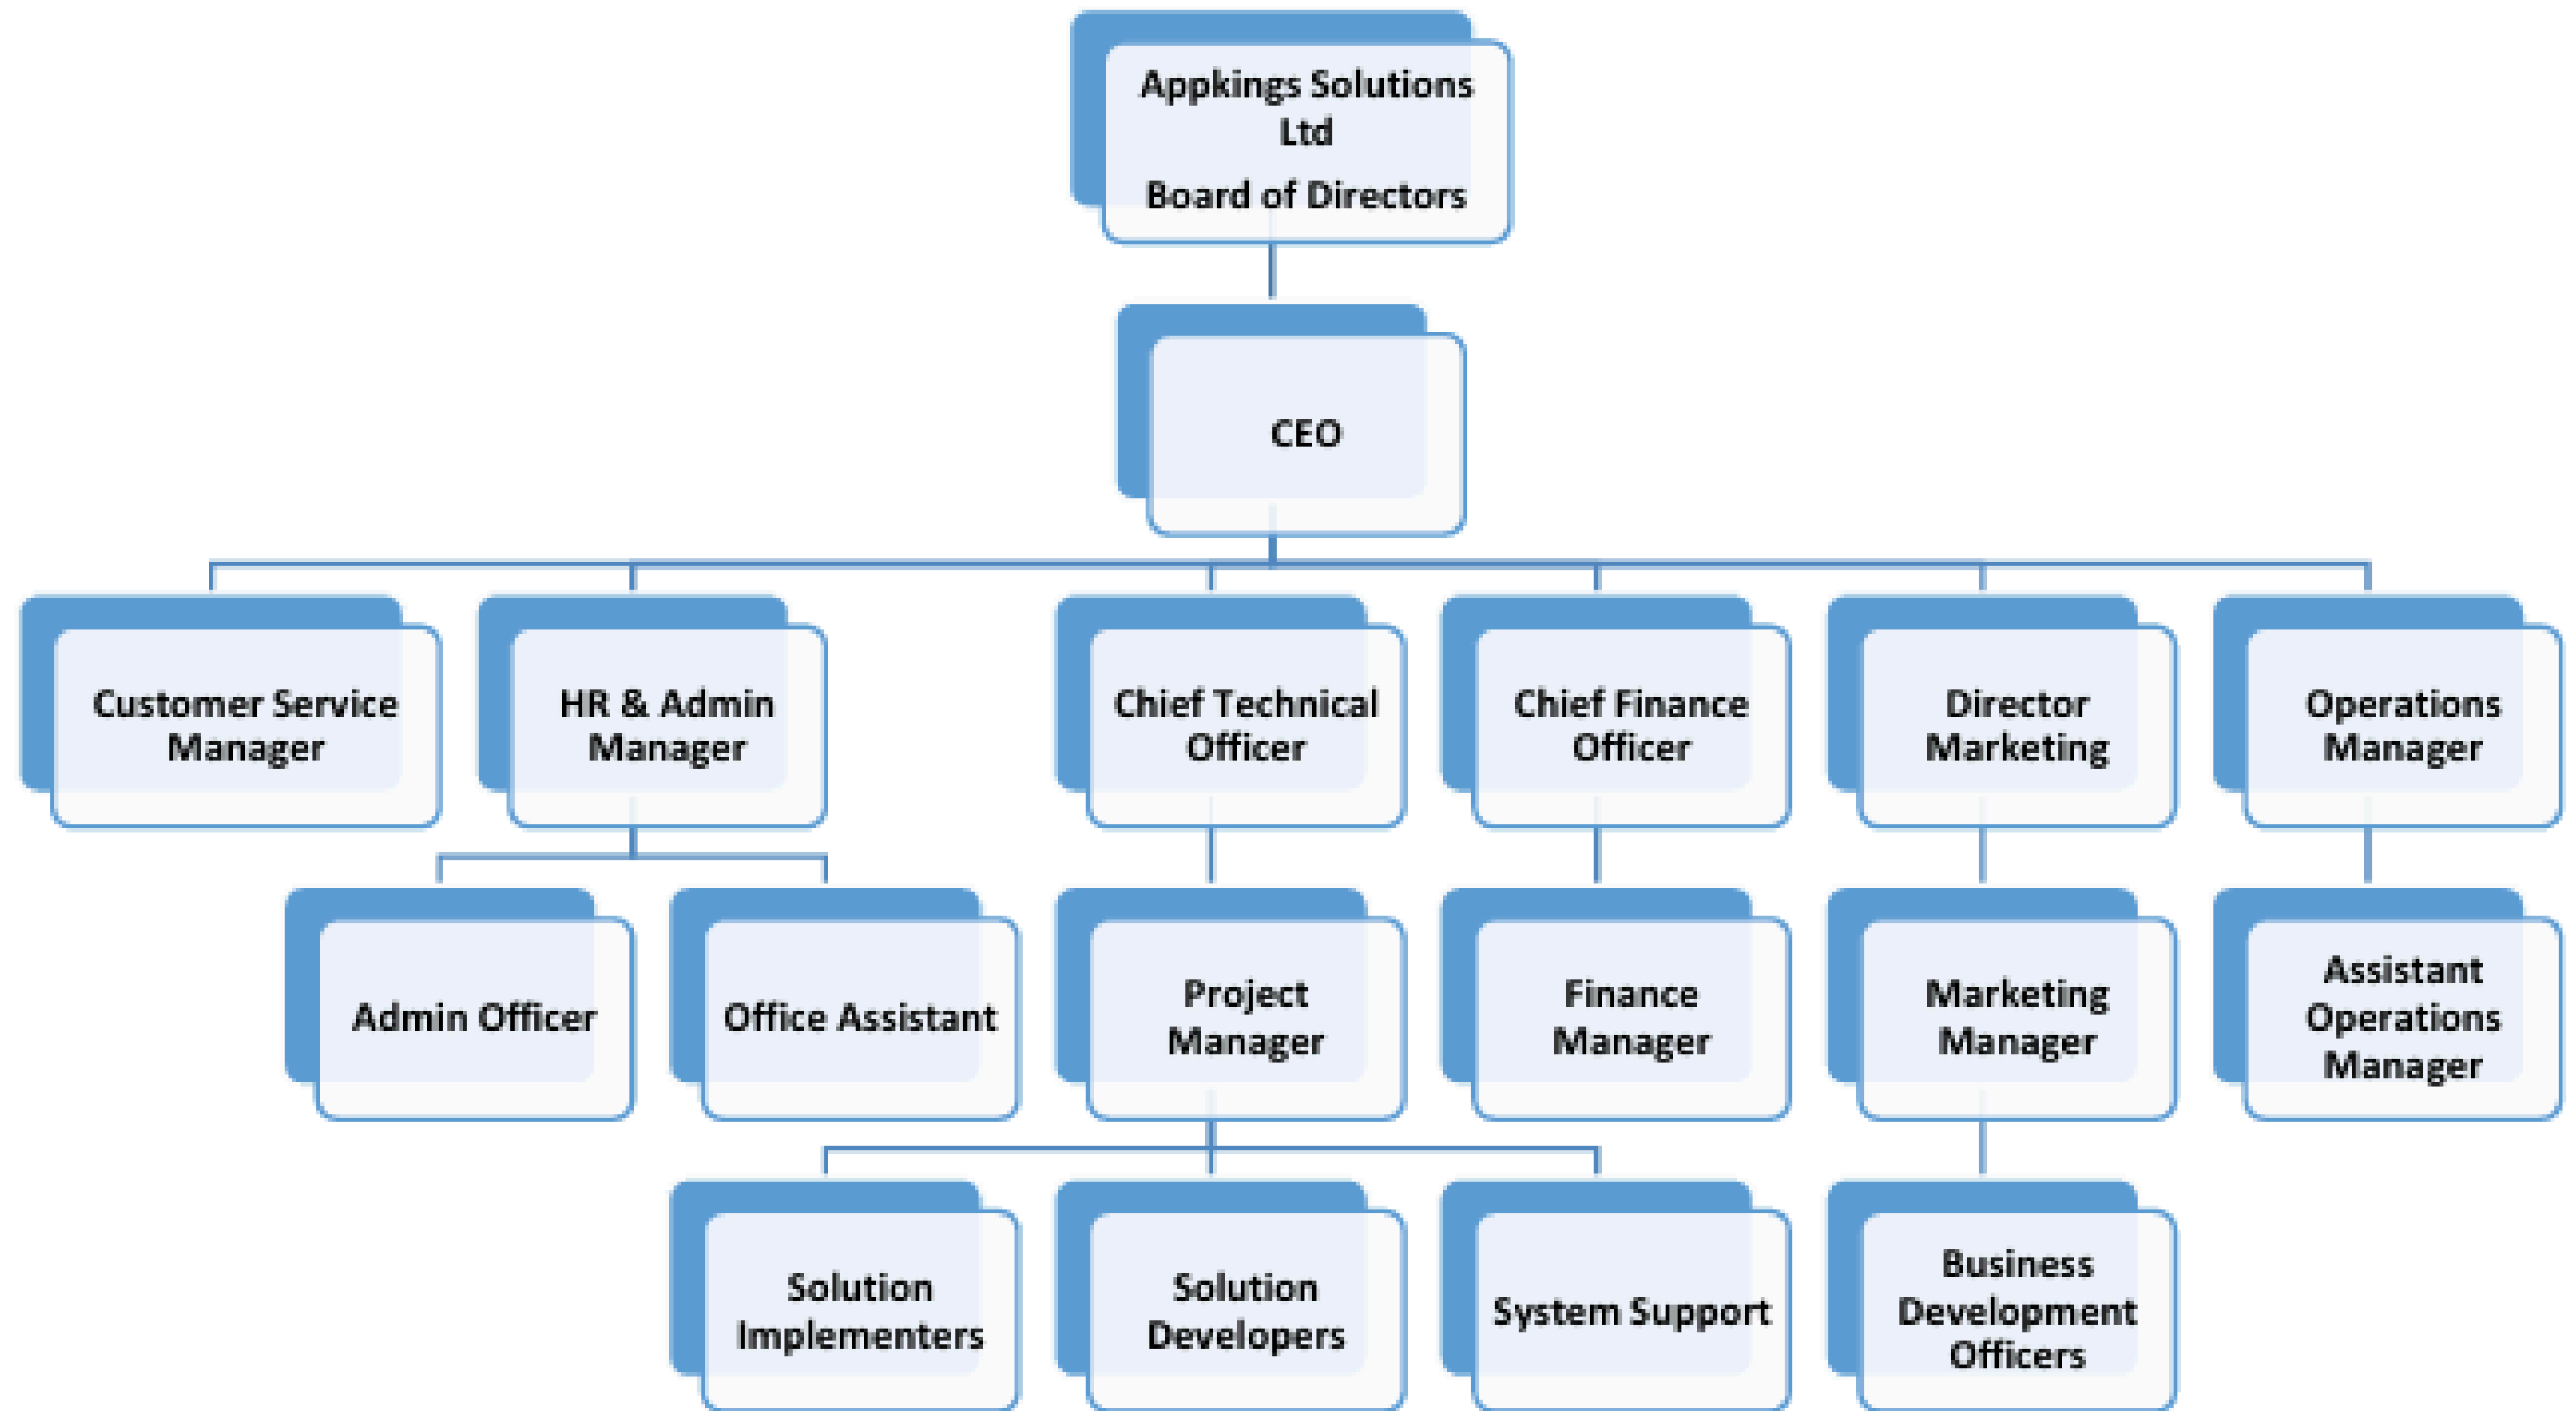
Appkings Solutions Ltd
Board of Directors

CEO

Customer Service Manager

HR & Admin Manager

Chief Technical Officer

Chief Finance Officer

Director Marketing

Operations Manager

Admin Officer

Office Assistant

Project Manager

Finance Manager

Marketing Manager

Assistant Operations Manager

Solution Implementers

Solution Developers

System Support

Business Development Officers